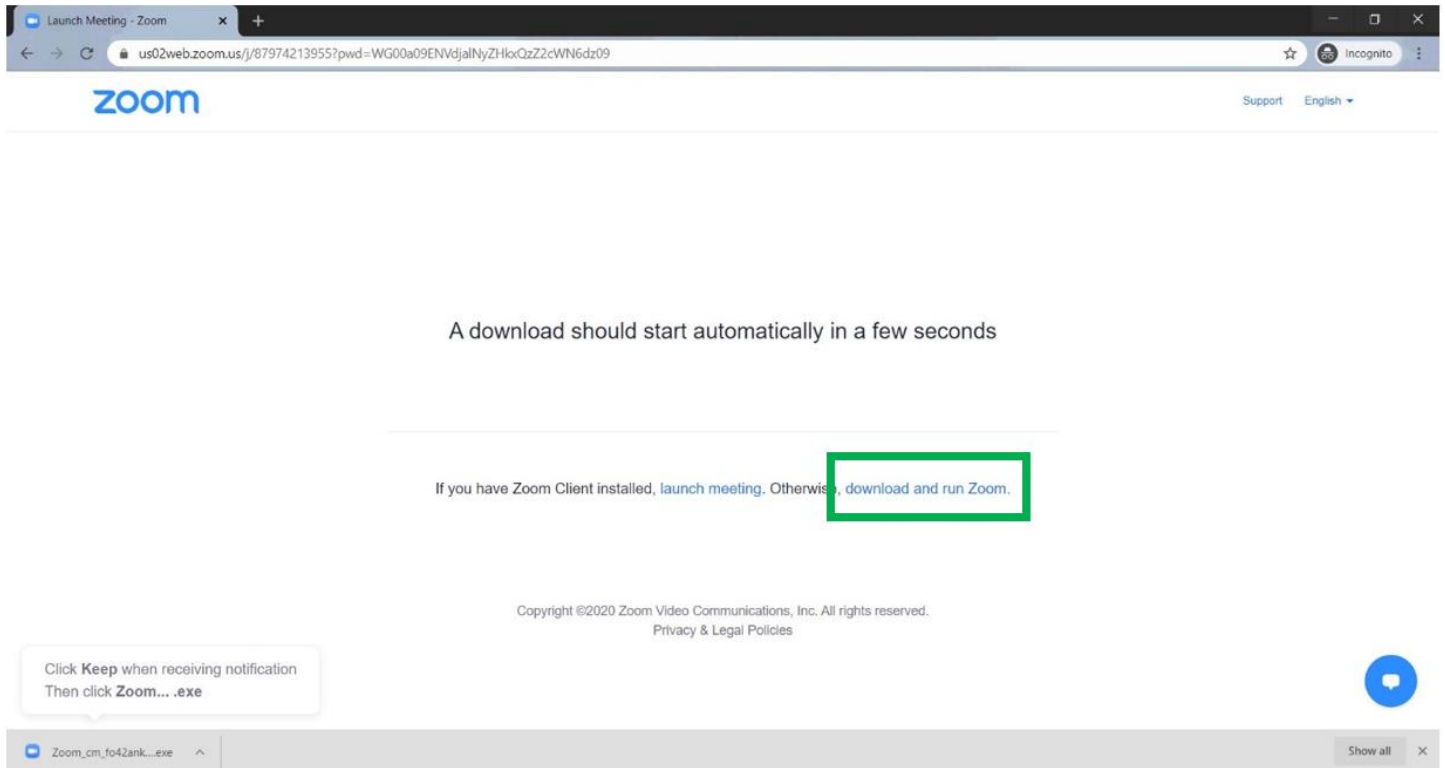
Launch Meeting - Zoom

us02web.zoom.us/j/87974213955?pwd=WG00a09ENVdjalNyZHkxQzZ2cWN6dz09

Incognito

zoom

Support English

A download should start automatically in a few seconds

If you have Zoom Client installed, launch meeting. Otherwi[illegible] download and run Zoom.

Copyright ©2020 Zoom Video Communications, Inc. All rights reserved.
Privacy & Legal Policies

Click **Keep** when receiving notification
Then click **Zoom... .exe**

Zoom_cm_fo42ank....exe

Show all